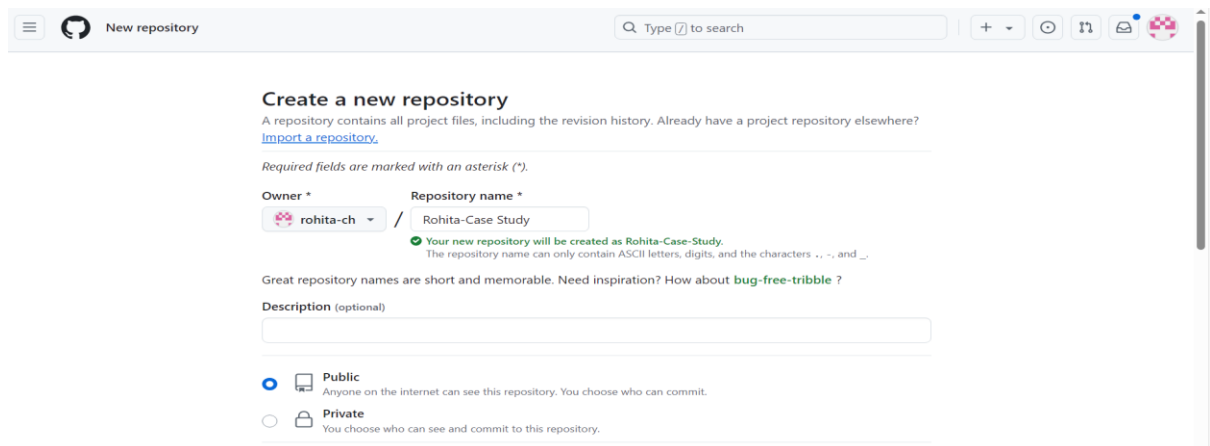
New repository

Type / to search

+

Create a new repository

A repository contains all project files, including the revision history. Already have a project repository elsewhere? Import a repository.

Required fields are marked with an asterisk (*).

Owner *

rohita-ch

/

Repository name *

Rohita-Case Study

Your new repository will be created as Rohita-Case-Study.

The repository name can only contain ASCII letters, digits, and the characters ., -, and _.

Great repository names are short and memorable. Need inspiration? How about bug-free-tribble ?

Description (optional)

Public

Anyone on the internet can see this repository. You choose who can commit.

Private

You choose who can see and commit to this repository.